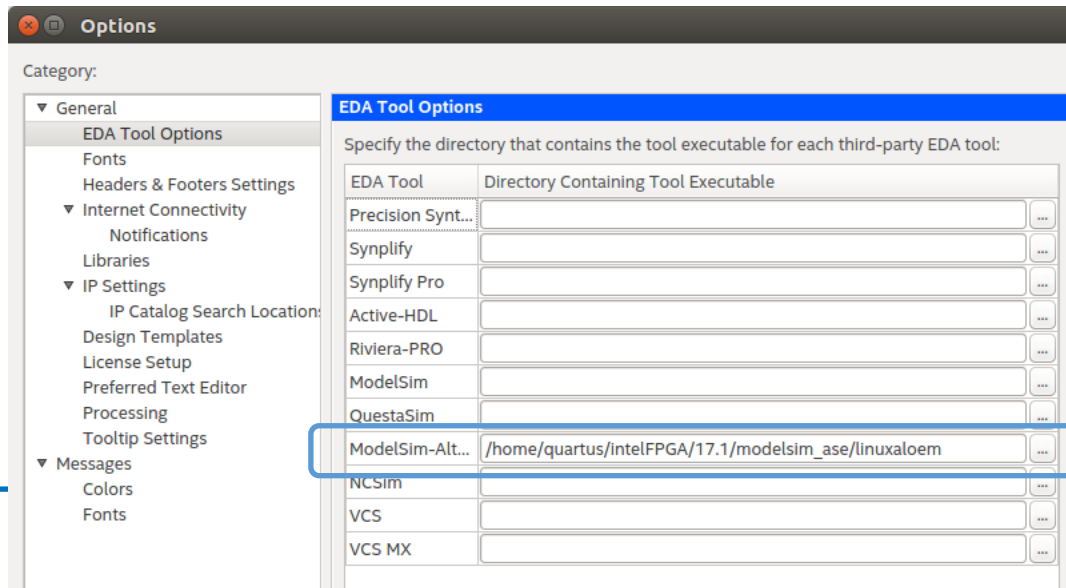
Options

Category:

▼ General
EDA Tool Options
Fonts
Headers & Footers Settings
▼ Internet Connectivity
Notifications
Libraries
▼ IP Settings
IP Catalog Search Location:
Design Templates
License Setup
Preferred Text Editor
Processing
Tooltip Settings
▼ Messages
Colors
Fonts

EDA Tool Options

Specify the directory that contains the tool executable for each third-party EDA tool:

| EDA Tool | Directory Containing Tool Executable |
|---|---|
| Precision Synt... | ... |
| Synplify | ... |
| Synplify Pro | ... |
| Active-HDL | ... |
| Riviera-PRO | ... |
| ModelSim | ... |
| QuestaSim | ... |
| ModelSim-Alt... | /home/quartus/intelFPGA/17.1/modelsim_ase/linuxaloem ... |
| NCSim | ... |
| VCS | ... |
| VCS MX | ... |